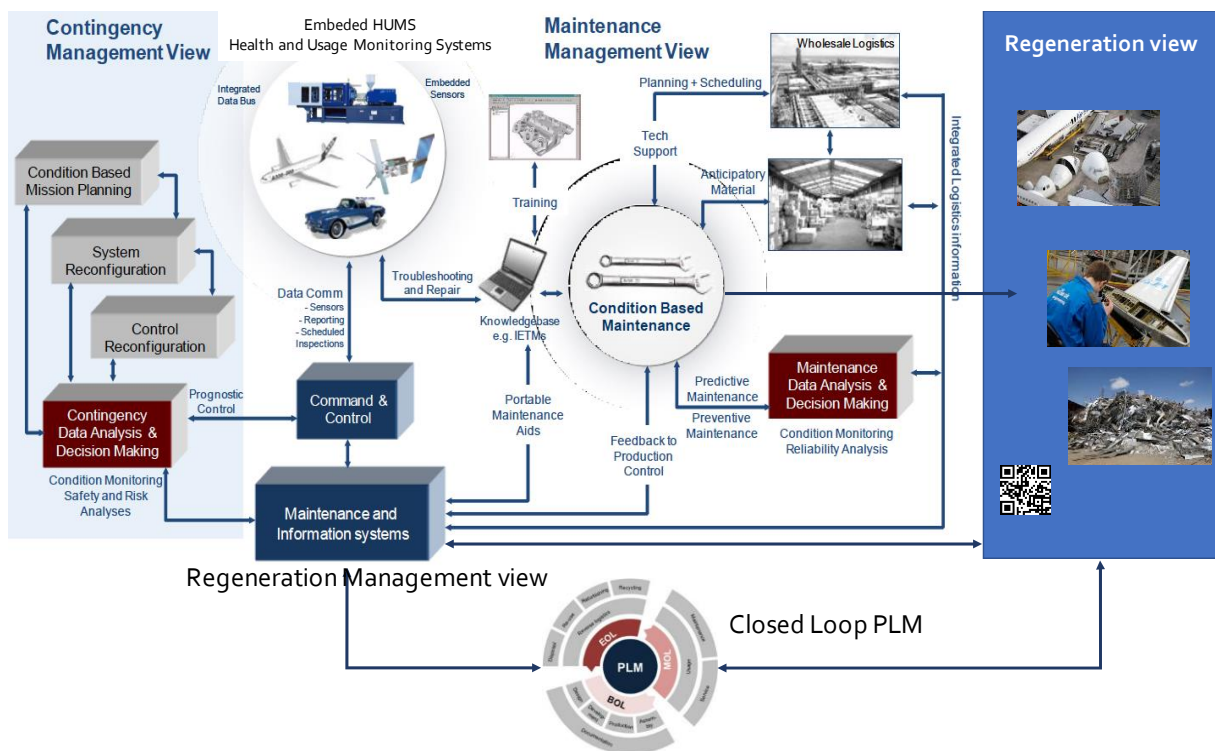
Contingency Management View

Embeded HUMS
Health and Usage Monitoring Systems

Integrated Data Bus

Embedded Sensors

Maintenance Management View

Wholesale Logistics

Regeneration view

Planning + Scheduling

Tech Support

Anticipatory Material

Integrated Logistics information

Condition Based Mission Planning

System Reconfiguration

Control Reconfiguration

Training

Troubleshooting and Repair

Data Comm
- Sensors
- Reporting
- Scheduled Inspections

Knowledgebase e.g. IETMs

Condition Based Maintenance

Prognostic Control

Contingency Data Analysis & Decision Making

Condition Monitoring Safety and Risk Analyses

Command & Control

Portable Maintenance Aids

Feedback to Production Control

Predictive Maintenance

Preventive Maintenance

Maintenance Data Analysis & Decision Making

Condition Monitoring Reliability Analysis

Maintenance and Information systems

Regeneration Management view

Closed Loop PLM

PLM
EOL
MOL
BOL